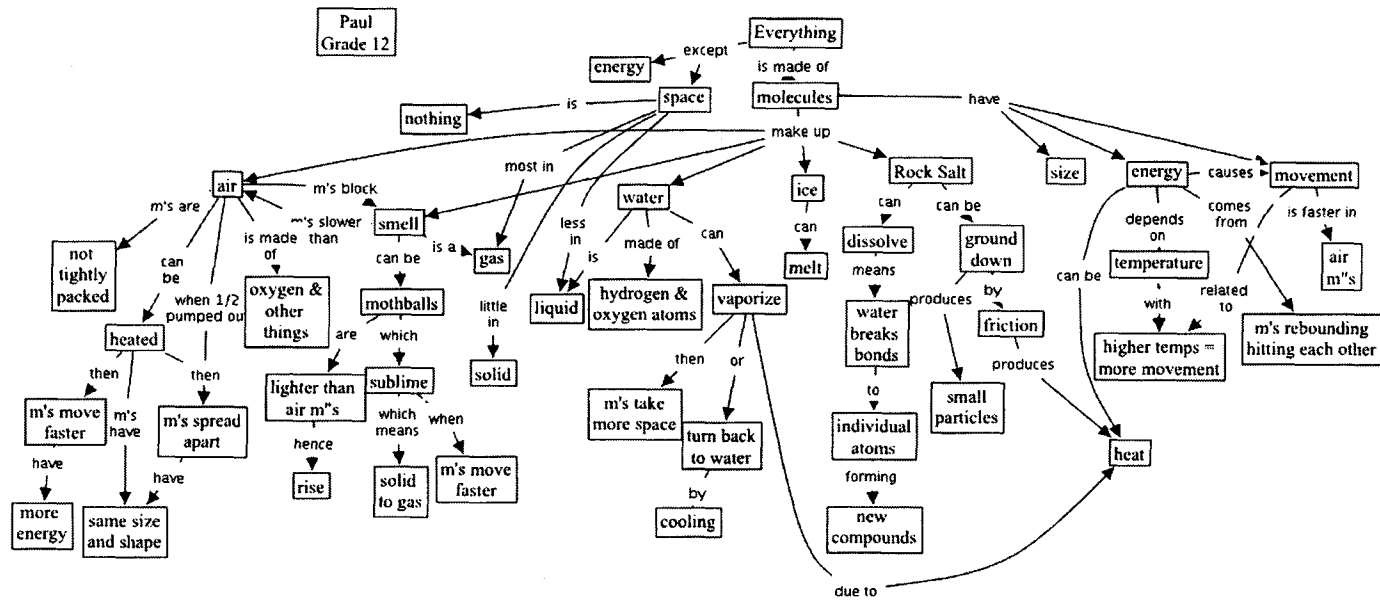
Paul
Grade 12

Everything
except
energy
is made of
space
molecules
is
nothing
have
make up
most in
air
m's block
smell
water
ice
Rock Salt
size
energy
causes
movement
m's are
m's slower than
is a
gas
less in
made of
can
can
can
can be
depends on
comes from
is faster in
not tightly packed
can be
is made of
can be
is
liquid
hydrogen & oxygen atoms
vaporize
melt
dissolve
ground down
can be
temperature
air m"s
when 1/2 pumped out
oxygen & other things
mothballs
little in
means
produces
by
with
related to
heated
are
which
solid
water breaks bonds
friction
higher temps = more movement
m's rebounding hitting each other
then
then
lighter than air m"s
sublime
then
or
m's take more space
produces
m's move faster
m's have
m's spread apart
hence
which means
when
turn back to water
to
small particles
individual atoms
heat
have
have
rise
solid to gas
m's move faster
by
forming
more energy
same size and shape
cooling
new compounds
due to